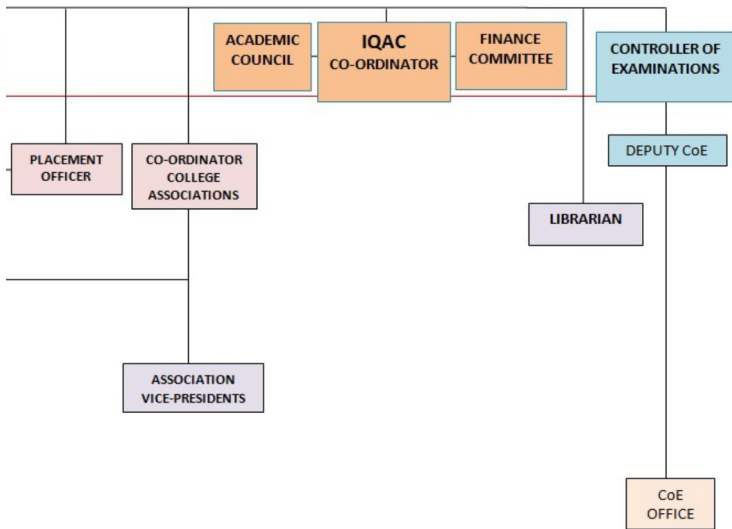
ACADEMIC COUNCIL

IQAC CO-ORDINATOR

FINANCE COMMITTEE

CONTROLLER OF EXAMINATIONS

PLACEMENT OFFICER

CO-ORDINATOR COLLEGE ASSOCIATIONS

DEPUTY CoE

LIBRARIAN

ASSOCIATION VICE-PRESIDENTS

CoE OFFICE